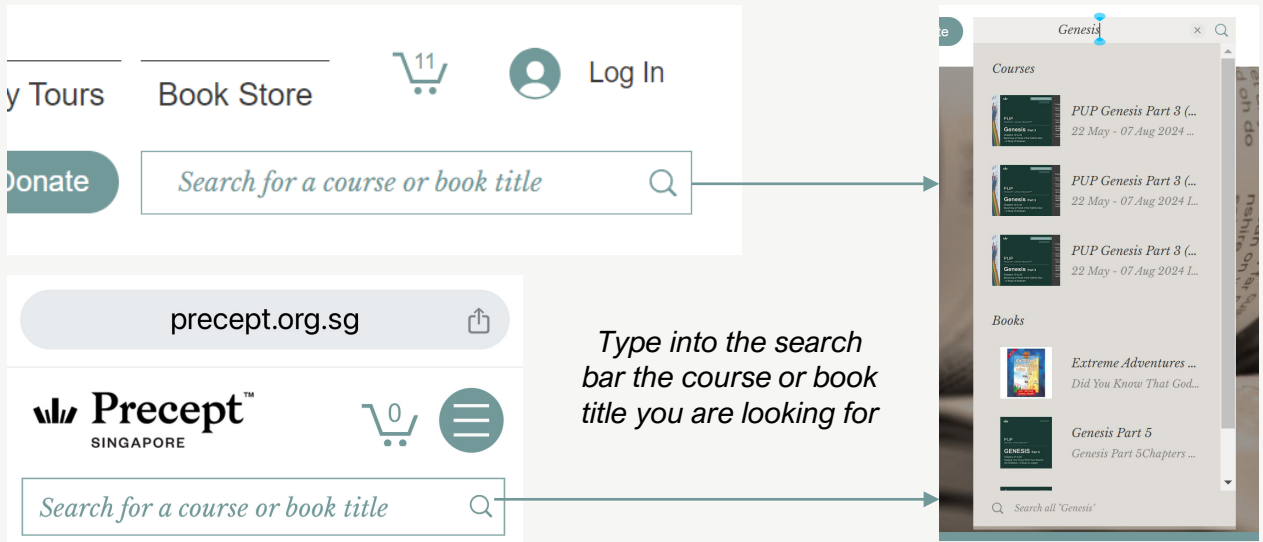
y Tours

Book Store

11

Log In

Donate

Search for a course or book title

precept.org.sg

Precept™
SINGAPORE

0

Search for a course or book title

Type into the search bar the course or book title you are looking for

Genesis

Courses

PUP Genesis Part 3 (...
22 May - 07 Aug 2024 ...

PUP Genesis Part 3 (...
22 May - 07 Aug 2024 I...

PUP Genesis Part 3 (...
22 May - 07 Aug 2024 I...

Books

Extreme Adventures ...
Did You Know That God...

Genesis Part 5
Genesis Part 5Chapters ...

Search all "Genesis"